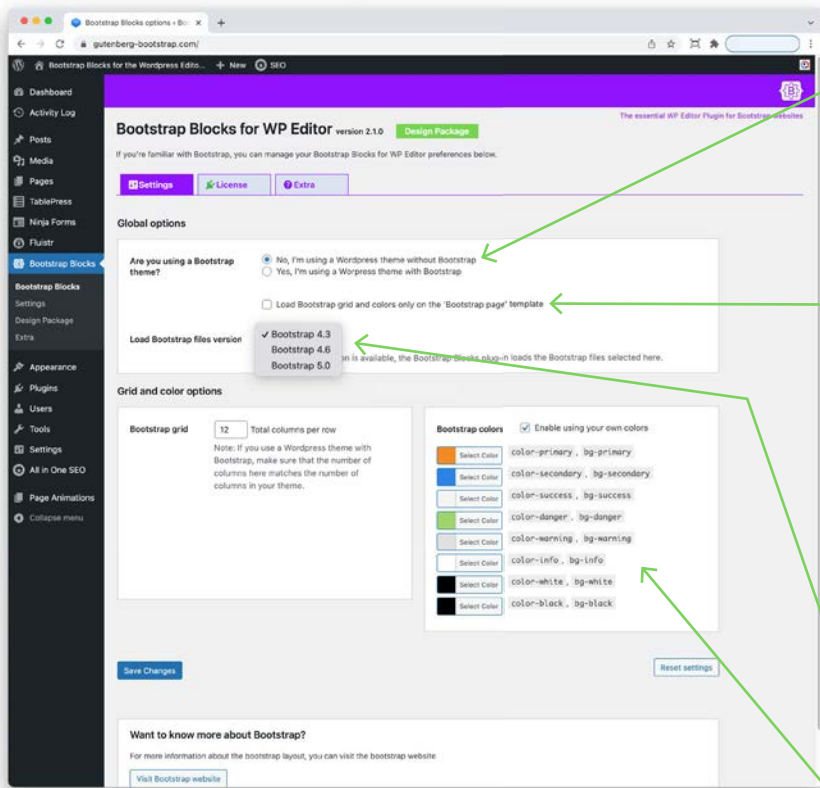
Bootstrap Blocks options ‹ Boo ×
gutenberg-bootstrap.com/
Bootstrap Blocks for the Wordpress Edito... + New SEO

Dashboard
Activity Log
Posts
Media
Pages
TablePress
Ninja Forms
Fluistr
Bootstrap Blocks
Bootstrap Blocks
Settings
Design Package
Extra
Appearance
Plugins
Users
Tools
Settings
All in One SEO
Page Animations
Collapse menu

The essential WP Editor Plugin for Bootstrap websites

Bootstrap Blocks for WP Editor version 2.1.0 Design Package

If you're familiar with Bootstrap, you can manage your Bootstrap Blocks for WP Editor preferences below.

Settings License Extra

Global options

Are you using a Bootstrap theme?
No, I'm using a Wordpress theme without Bootstrap
Yes, I'm using a Worpress theme with Bootstrap

Load Bootstrap grid and colors only on the 'Bootstrap page' template

Load Bootstrap files version
✓ Bootstrap 4.3
Bootstrap 4.6
Bootstrap 5.0
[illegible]on is available, the Bootstrap Blocks plug-in loads the Bootstrap files selected here.

Grid and color options

Bootstrap grid 12 Total columns per row
Note: If you use a Wordpress theme with Bootstrap, make sure that the number of columns here matches the number of columns in your theme.

Bootstrap colors Enable using your own colors
Select Color color-primary , bg-primary
Select Color color-secondary , bg-secondary
Select Color color-success , bg-success
Select Color color-danger , bg-danger
Select Color color-warning , bg-warning
Select Color color-info , bg-info
Select Color color-white , bg-white
Select Color color-black , bg-black

Save Changes
Reset settings

Want to know more about Bootstrap?
For more information about the bootstrap layout, you can visit the bootstrap website
Visit Bootstrap website